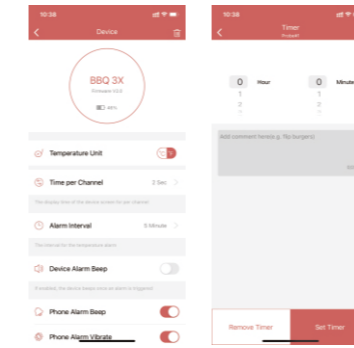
10:38

Device

BBQ 3X
Firmware V3.0
40%

Temperature Unit
°C °F

Time per Channel
2 Sec.
The display time of the device screen for per channel

Alarm Interval
5 Minute
The interval for the temperature alarm

Device Alarm Beep
If enabled, the device beeps once an alarm is triggered

Phone Alarm Beep

Phone Alarm Vibrate

10:38

Timer
Probe#1

0 Hour
1
2
3

0 Minute
1
2
3

Add comment here(e.g. flip burgers)

Remove Timer

Set Timer